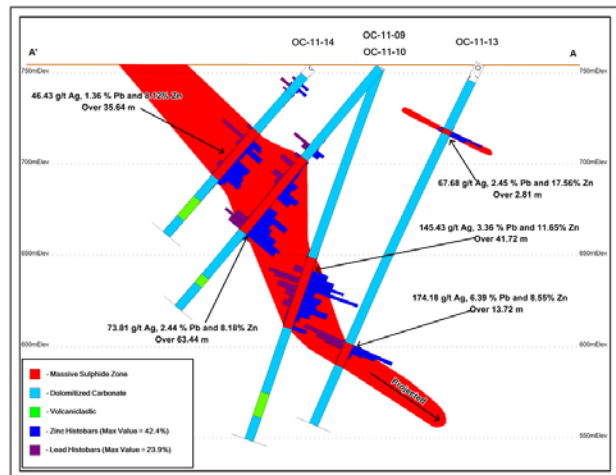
A'

OC-11-14

OC-11-09

OC-11-10

OC-11-13

A

750mElev

750mElev

700mElev

700mElev

650mElev

650mElev

600mElev

600mElev

550mElev

46.43 g/t Ag, 1.36 % Pb and 8.12% Zn Over 35.64 m

67.68 g/t Ag, 2.45 % Pb and 17.56% Zn Over 2.81 m

145.43 g/t Ag, 3.36 % Pb and 11.65% Zn Over 41.72 m

174.18 g/t Ag, 6.39 % Pb and 8.55% Zn Over 13.72 m

73.81 g/t Ag, 2.44 % Pb and 8.18% Zn Over 63.44 m

Projected

- Massive Sulphide Zone

- Dolomitized Carbonate

- Volcaniclastic

- Zinc Histobars (Max Value = 42.4%)

- Lead Histobars (Max Value = 23.9%)